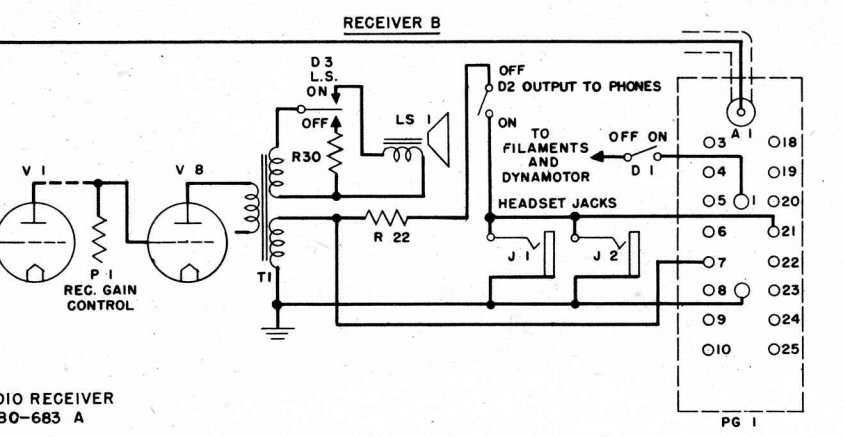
RECEIVER B

D 3
L.S.
ON
OFF

LS 1

R30

OFF
D2 OUTPUT TO PHONES
ON

TO
FILAMENTS
AND
DYNAMOTOR

OFF ON
D 1

A 1

V 1

V 8

P 1
REC. GAIN
CONTROL

R 22

T1

HEADSET JACKS

J 1

J 2

3
4
5
6
7
8
9
10

18
19
20
21
22
23
24
25

1

PG 1

DIO RECEIVER
30-683 A